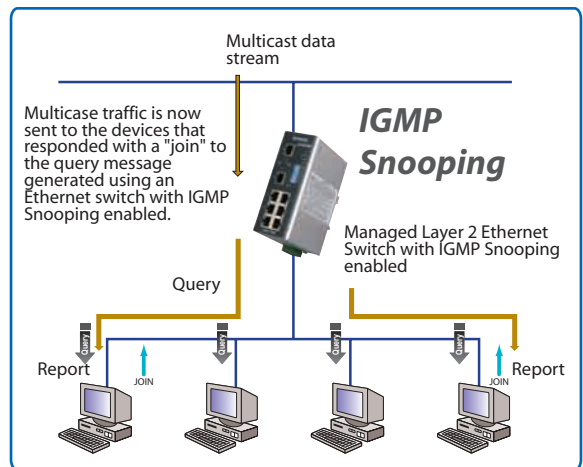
Multicast data stream

Multicase traffic is now sent to the devices that responded with a "join" to the query message generated using an Ethernet switch with IGMP Snooping enabled.

IGMP Snooping

Managed Layer 2 Ethernet Switch with IGMP Snooping enabled

Query

Query

Query

Query

Query

Report

JOIN

JOIN

Report